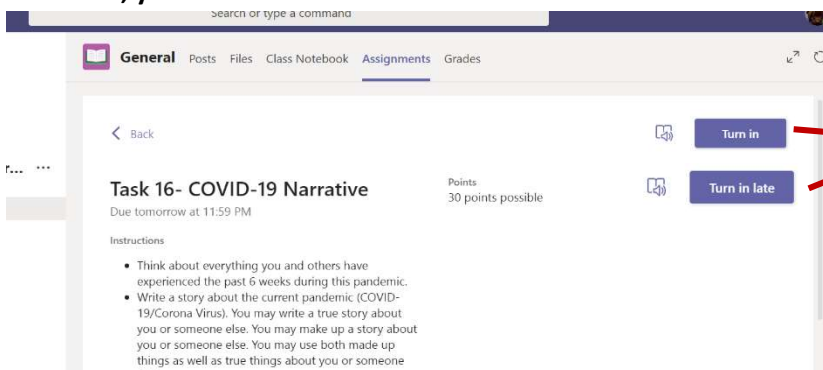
Search or type a command

General Posts Files Class Notebook Assignments Grades

< Back

Turn in

r... ···

Task 16- COVID-19 Narrative
Due tomorrow at 11:59 PM

Points
30 points possible

Turn in late

Instructions

- Think about everything you and others have experienced the past 6 weeks during this pandemic.
- Write a story about the current pandemic (COVID-19/Corona Virus). You may write a true story about you or someone else. You may make up a story about you or someone else. You may use both made up things as well as true things about you or someone